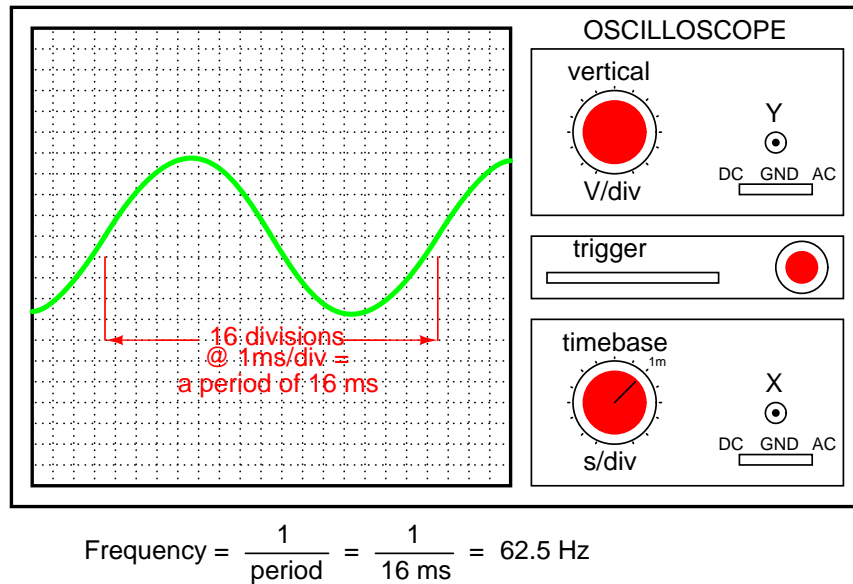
OSCILLOSCOPE

vertical

V/div

Y

DC GND AC

trigger

timebase

1m

s/div

X

DC GND AC

16 divisions @ 1ms/div = a period of 16 ms

Frequency = $\frac{1}{\text{period}}$ = $\frac{1}{16 \text{ ms}}$ = 62.5 Hz